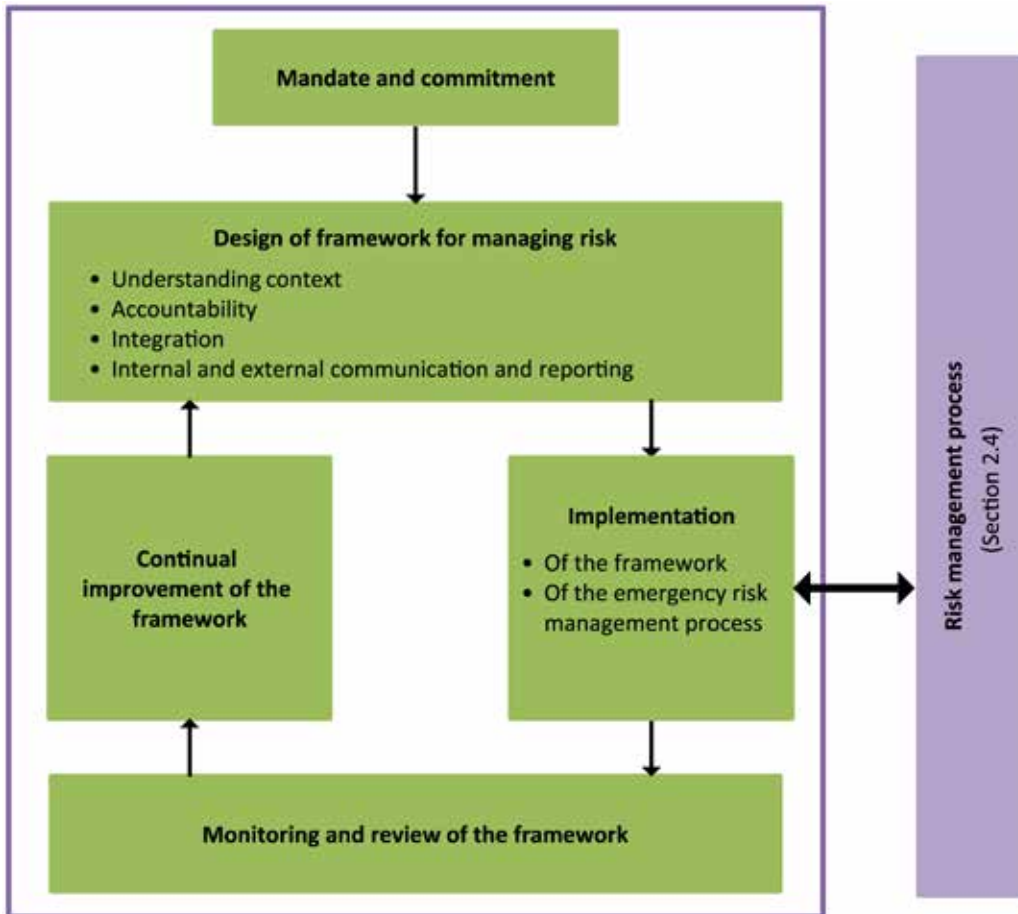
Mandate and commitment

Design of framework for managing risk
• Understanding context
• Accountability
• Integration
• Internal and external communication and reporting

Continual improvement of the framework

Implementation
• Of the framework
• Of the emergency risk management process

Monitoring and review of the framework

Risk management process
(Section 2.4)